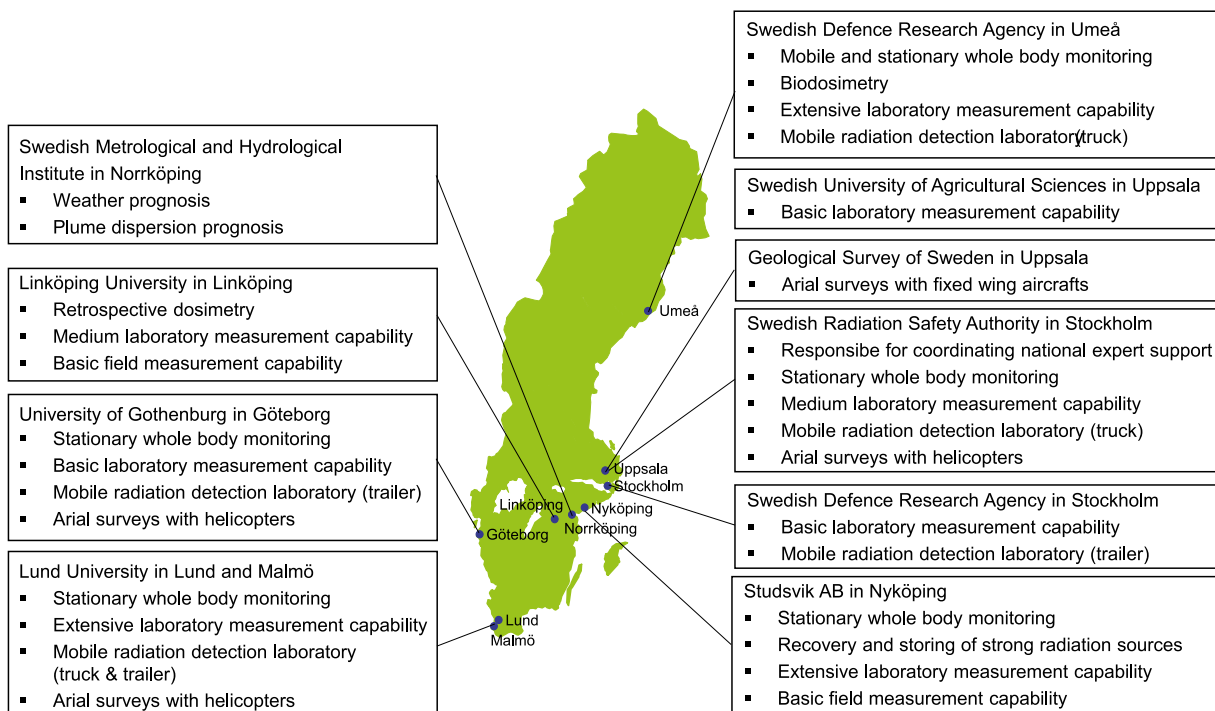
Swedish Metrological and Hydrological Institute in Norrköping
▪ Weather prognosis
▪ Plume dispersion prognosis

Linköping University in Linköping
▪ Retrospective dosimetry
▪ Medium laboratory measurement capability
▪ Basic field measurement capability

University of Gothenburg in Göteborg
▪ Stationary whole body monitoring
▪ Basic laboratory measurement capability
▪ Mobile radiation detection laboratory (trailer)
▪ Arial surveys with helicopters

Lund University in Lund and Malmö
▪ Stationary whole body monitoring
▪ Extensive laboratory measurement capability
▪ Mobile radiation detection laboratory (truck & trailer)
▪ Arial surveys with helicopters

Umeå
Uppsala
Stockholm
Linköping
Nyköping
Norrköping
Göteborg
Lund
Malmö

Swedish Defence Research Agency in Umeå
▪ Mobile and stationary whole body monitoring
▪ Biodosimetry
▪ Extensive laboratory measurement capability
▪ Mobile radiation detection laboratory(truck)

Swedish University of Agricultural Sciences in Uppsala
▪ Basic laboratory measurement capability

Geological Survey of Sweden in Uppsala
▪ Arial surveys with fixed wing aircrafts

Swedish Radiation Safety Authority in Stockholm
▪ Responsibe for coordinating national expert support
▪ Stationary whole body monitoring
▪ Medium laboratory measurement capability
▪ Mobile radiation detection laboratory (truck)
▪ Arial surveys with helicopters

Swedish Defence Research Agency in Stockholm
▪ Basic laboratory measurement capability
▪ Mobile radiation detection laboratory (trailer)

Studsvik AB in Nyköping
▪ Stationary whole body monitoring
▪ Recovery and storing of strong radiation sources
▪ Extensive laboratory measurement capability
▪ Basic field measurement capability